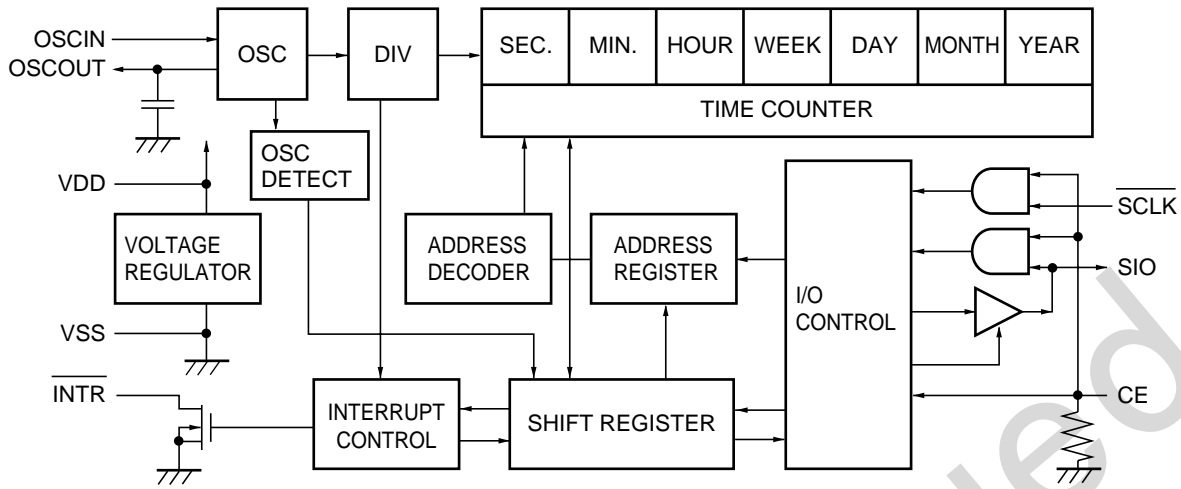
OSCIN
OSCOUT
OSC
DIV
SEC.
MIN.
HOUR
WEEK
DAY
MONTH
YEAR
TIME COUNTER
OSC DETECT
VDD
VOLTAGE REGULATOR
VSS
ADDRESS DECODER
ADDRESS REGISTER
I/O CONTROL
$\overline{SCLK}$
SIO
$\overline{INTR}$
INTERRUPT CONTROL
SHIFT REGISTER
CE